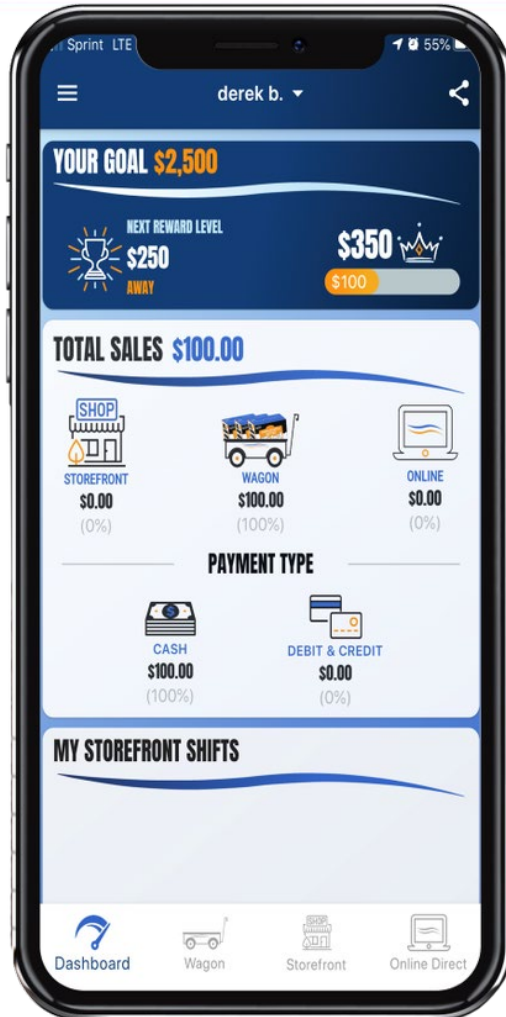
Sprint LTE
55%

derek b.

YOUR GOAL $2,500

NEXT REWARD LEVEL
$250
AWAY

$350

$100

TOTAL SALES $100.00

SHOP

STOREFRONT
$0.00
(0%)

WAGON
$100.00
(100%)

ONLINE
$0.00
(0%)

PAYMENT TYPE

CASH
$100.00
(100%)

DEBIT & CREDIT
$0.00
(0%)

MY STOREFRONT SHIFTS

Dashboard
Wagon
SHOP
Storefront
Online Direct